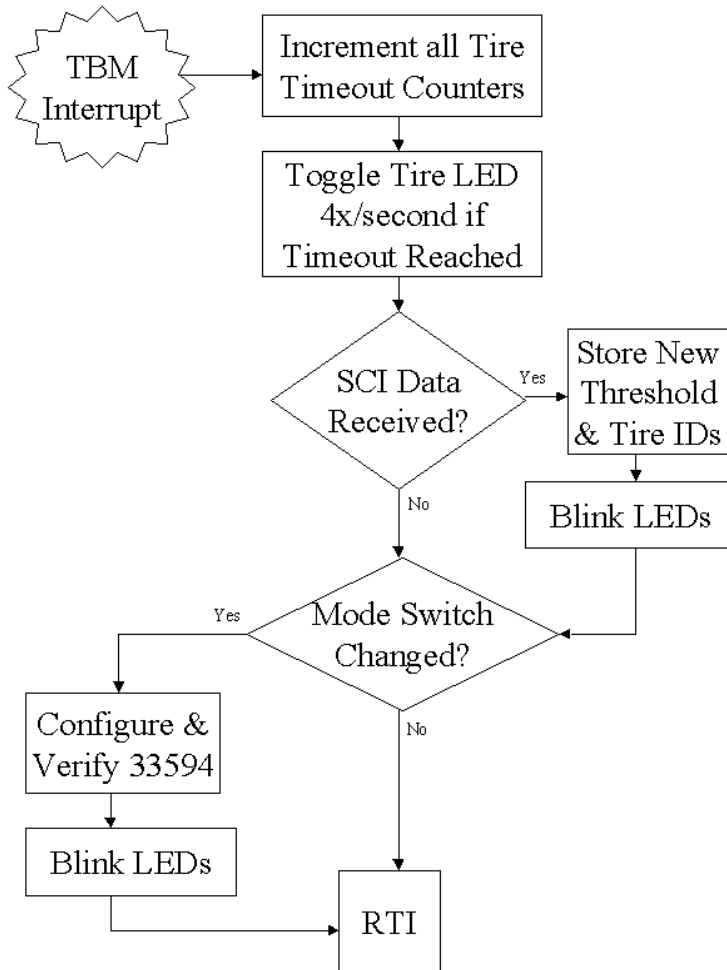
TBM Interrupt

Increment all Tire Timeout Counters

Toggle Tire LED 4x/second if Timeout Reached

SCI Data Received?

Yes

Store New Threshold & Tire IDs

Blink LEDs

No

Mode Switch Changed?

Yes

Configure & Verify 33594

Blink LEDs

No

RTI